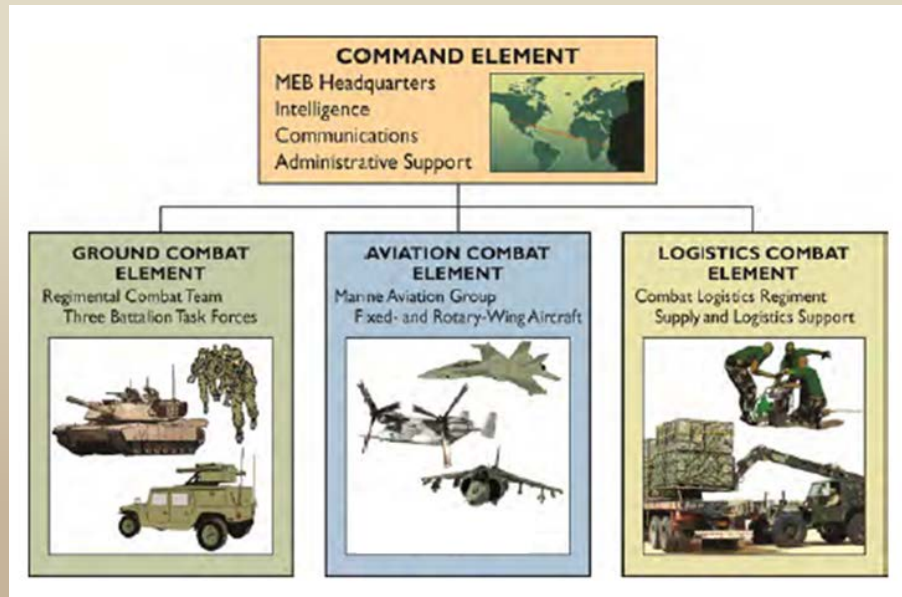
COMMAND ELEMENT
MEB Headquarters
Intelligence
Communications
Administrative Support

GROUND COMBAT ELEMENT
Regimental Combat Team
Three Battalion Task Forces

AVIATION COMBAT ELEMENT
Marine Aviation Group
Fixed- and Rotary-Wing Aircraft

LOGISTICS COMBAT ELEMENT
Combat Logistics Regiment
Supply and Logistics Support